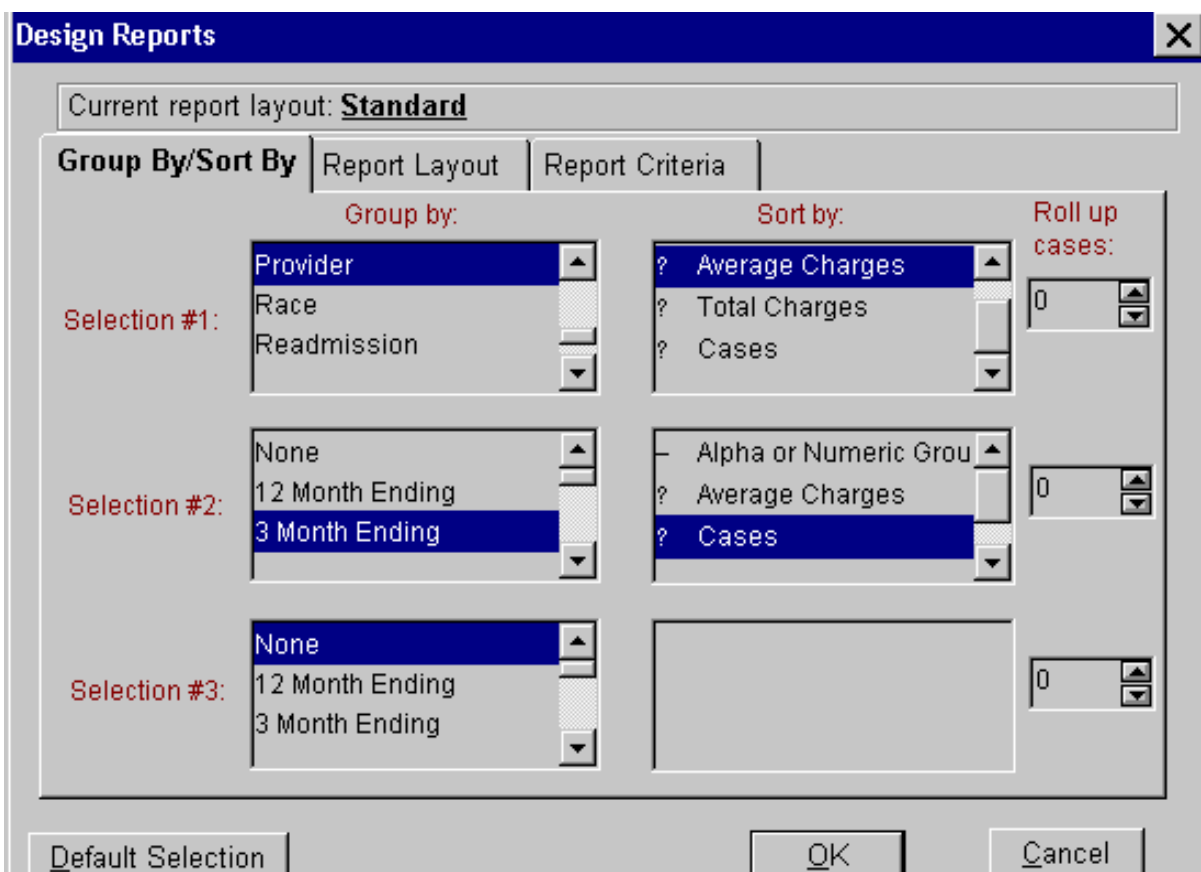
Design Reports

Current report layout: Standard

Group By/Sort By

Report Layout

Report Criteria

Group by:

Sort by:

Roll up cases:

Selection #1:

Provider
Race
Readmission

? Average Charges
? Total Charges
? Cases

0

Selection #2:

None
12 Month Ending
3 Month Ending

– Alpha or Numeric Grou
? Average Charges
? Cases

0

Selection #3:

None
12 Month Ending
3 Month Ending

0

Default Selection

OK

Cancel